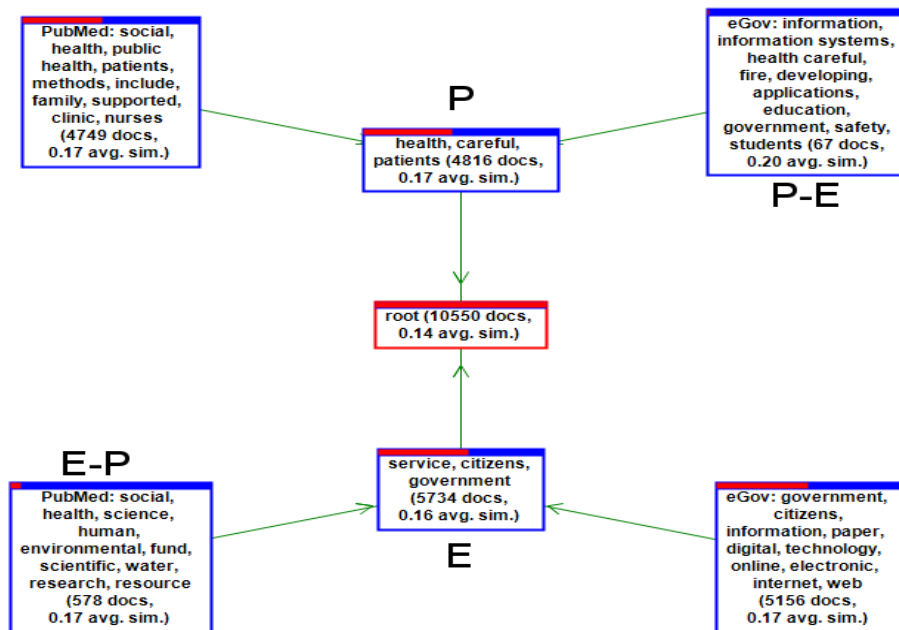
PubMed: social, health, public health, patients, methods, include, family, supported, clinic, nurses (4749 docs, 0.17 avg. sim.)

P

health, careful, patients (4816 docs, 0.17 avg. sim.)

eGov: information, information systems, health careful, fire, developing, applications, education, government, safety, students (67 docs, 0.20 avg. sim.)

P-E

root (10550 docs, 0.14 avg. sim.)

E-P

PubMed: social, health, science, human, environmental, fund, scientific, water, research, resource (578 docs, 0.17 avg. sim.)

service, citizens, government (5734 docs, 0.16 avg. sim.)

E

eGov: government, citizens, information, paper, digital, technology, online, electronic, internet, web (5156 docs, 0.17 avg. sim.)